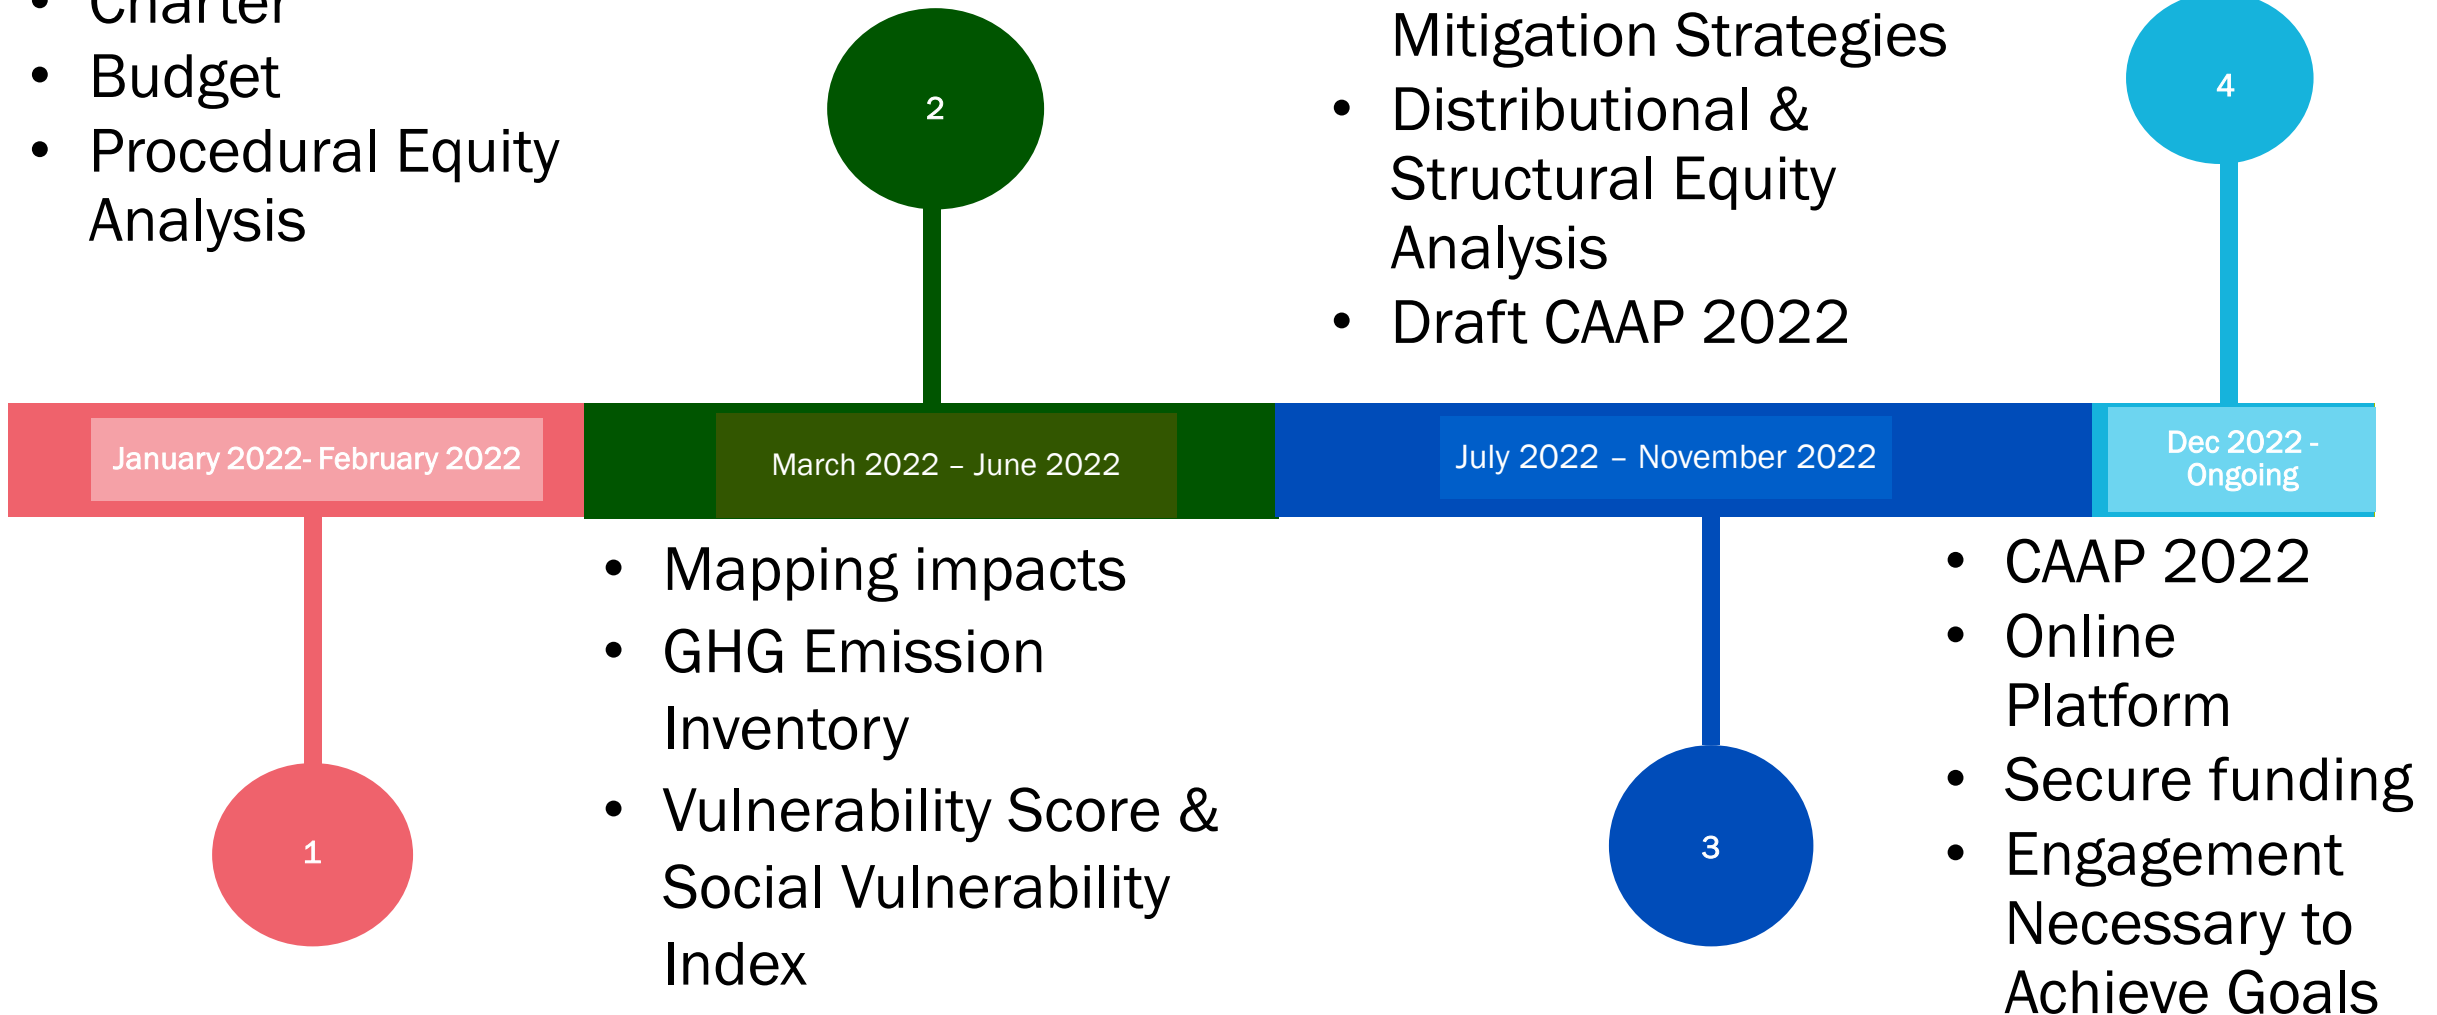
• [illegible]
• Budget
• Procedural Equity Analysis

2

Mitigation Strategies
• Distributional & Structural Equity Analysis
• Draft CAAP 2022

4

January 2022- February 2022

March 2022 – June 2022

July 2022 – November 2022

Dec 2022 - Ongoing

1

• Mapping impacts
• GHG Emission Inventory
• Vulnerability Score & Social Vulnerability Index

3

• CAAP 2022
• Online Platform
• Secure funding
• Engagement Necessary to Achieve Goals